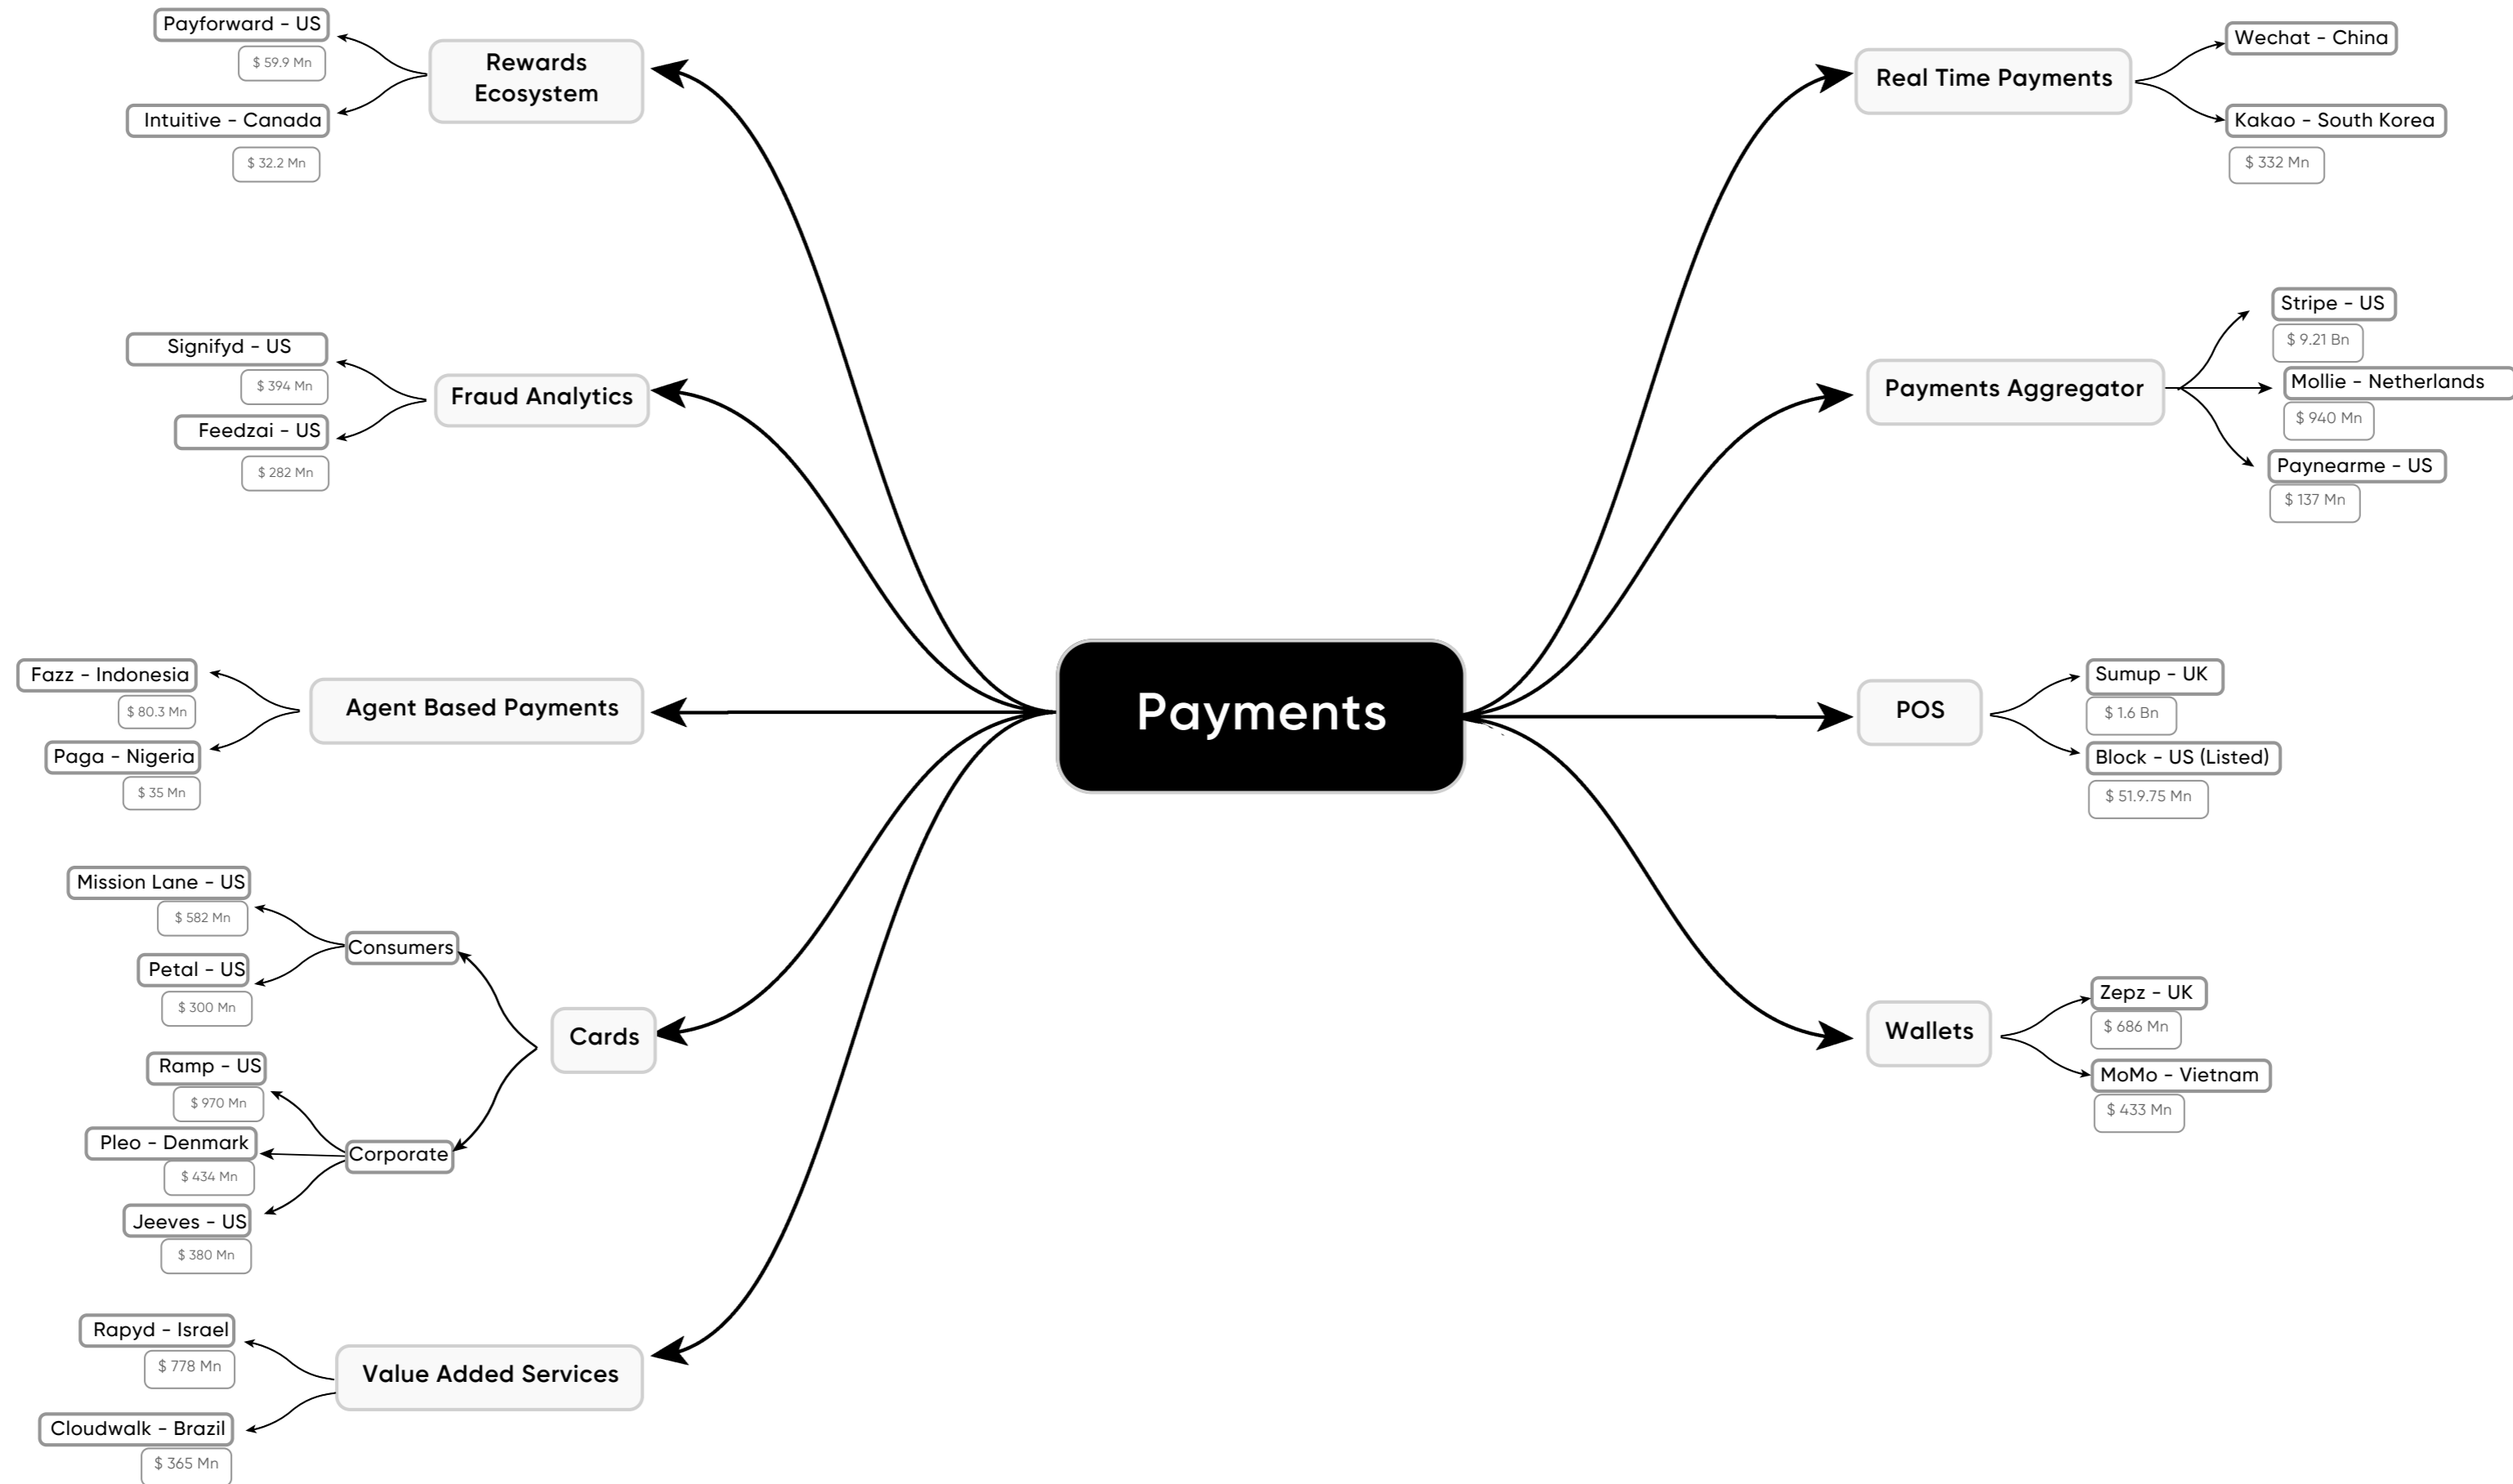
Payments

Rewards Ecosystem
Payforward - US
$ 59.9 Mn
Intuitive - Canada
$ 32.2 Mn

Fraud Analytics
Signifyd - US
$ 394 Mn
Feedzai - US
$ 282 Mn

Agent Based Payments
Fazz - Indonesia
$ 80.3 Mn
Paga - Nigeria
$ 35 Mn

Cards
Consumers
Mission Lane - US
$ 582 Mn
Petal - US
$ 300 Mn
Corporate
Ramp - US
$ 970 Mn
Pleo - Denmark
$ 434 Mn
Jeeves - US
$ 380 Mn

Value Added Services
Rapyd - Israel
$ 778 Mn
Cloudwalk - Brazil
$ 365 Mn

Real Time Payments
Wechat - China
Kakao - South Korea
$ 332 Mn

Payments Aggregator
Stripe - US
$ 9.21 Bn
Mollie - Netherlands
$ 940 Mn
Paynearme - US
$ 137 Mn

POS
Sumup - UK
$ 1.6 Bn
Block - US (Listed)
$ 51.9.75 Mn

Wallets
Zepz - UK
$ 686 Mn
MoMo - Vietnam
$ 433 Mn